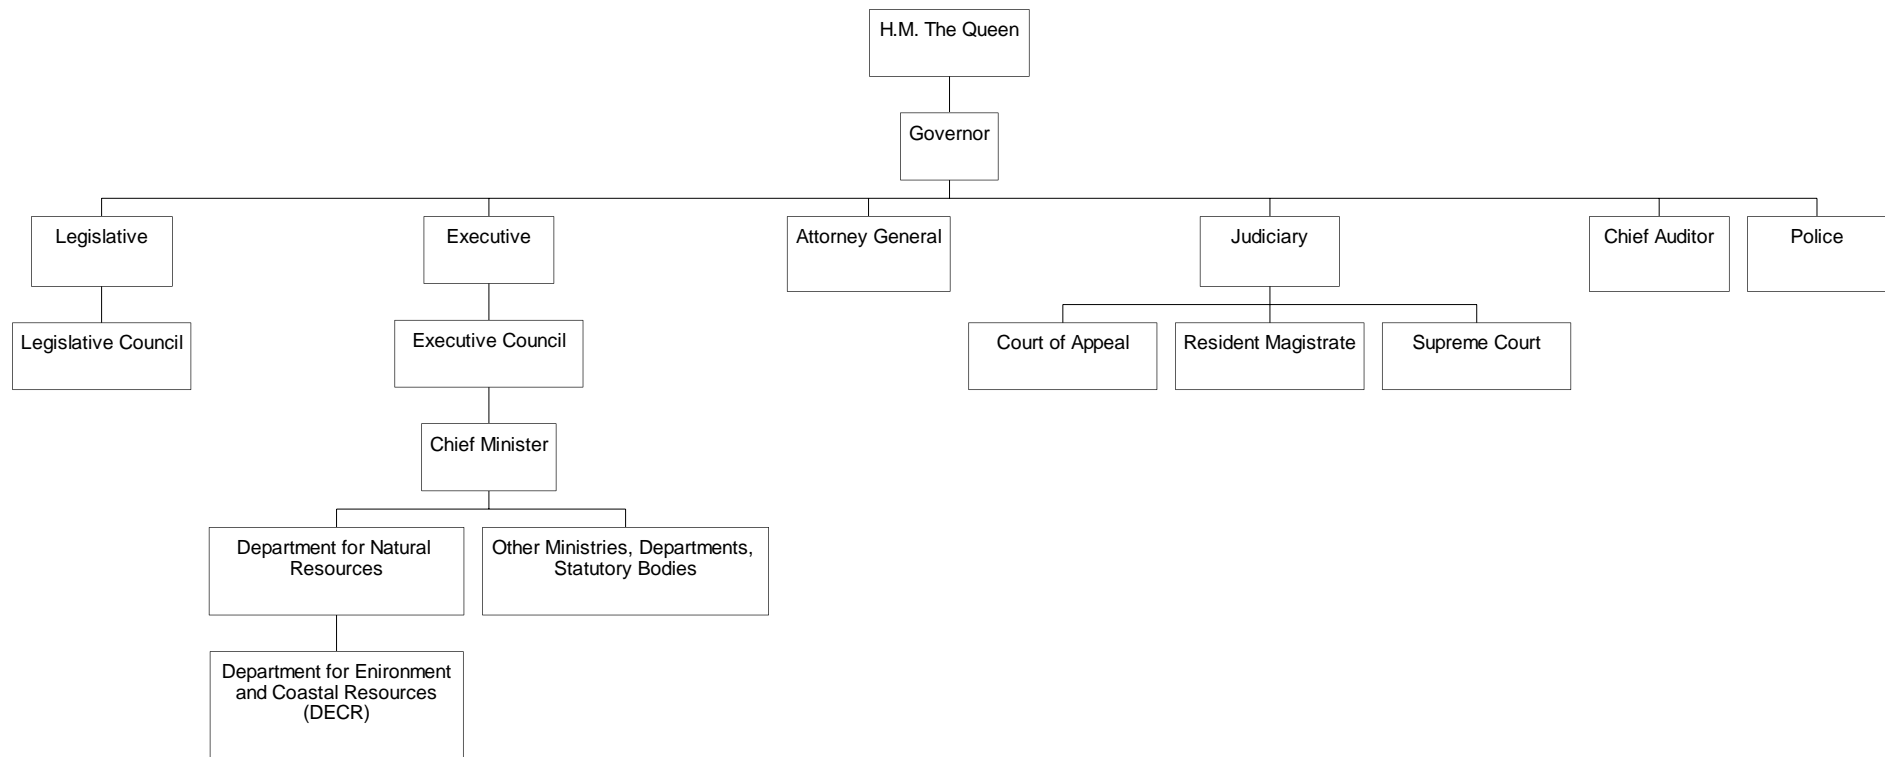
H.M. The Queen

Governor

Legislative

Executive

Attorney General

Judiciary

Chief Auditor

Police

Legislative Council

Executive Council

Court of Appeal

Resident Magistrate

Supreme Court

Chief Minister

Department for Natural Resources

Other Ministries, Departments, Statutory Bodies

Department for Enironment and Coastal Resources (DECR)